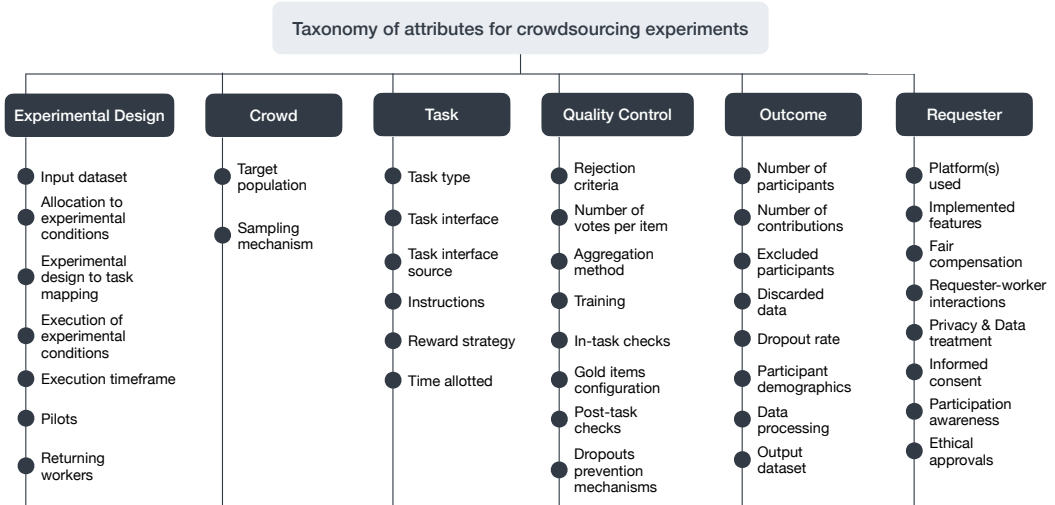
Taxonomy of attributes for crowdsourcing experiments

Experimental Design
Input dataset
Allocation to experimental conditions
Experimental design to task mapping
Execution of experimental conditions
Execution timeframe
Pilots
Returning workers

Crowd
Target population
Sampling mechanism

Task
Task type
Task interface
Task interface source
Instructions
Reward strategy
Time allotted

Quality Control
Rejection criteria
Number of votes per item
Aggregation method
Training
In-task checks
Gold items configuration
Post-task checks
Dropouts prevention mechanisms

Outcome
Number of participants
Number of contributions
Excluded participants
Discarded data
Dropout rate
Participant demographics
Data processing
Output dataset

Requester
Platform(s) used
Implemented features
Fair compensation
Requester-worker interactions
Privacy & Data treatment
Informed consent
Participation awareness
Ethical approvals